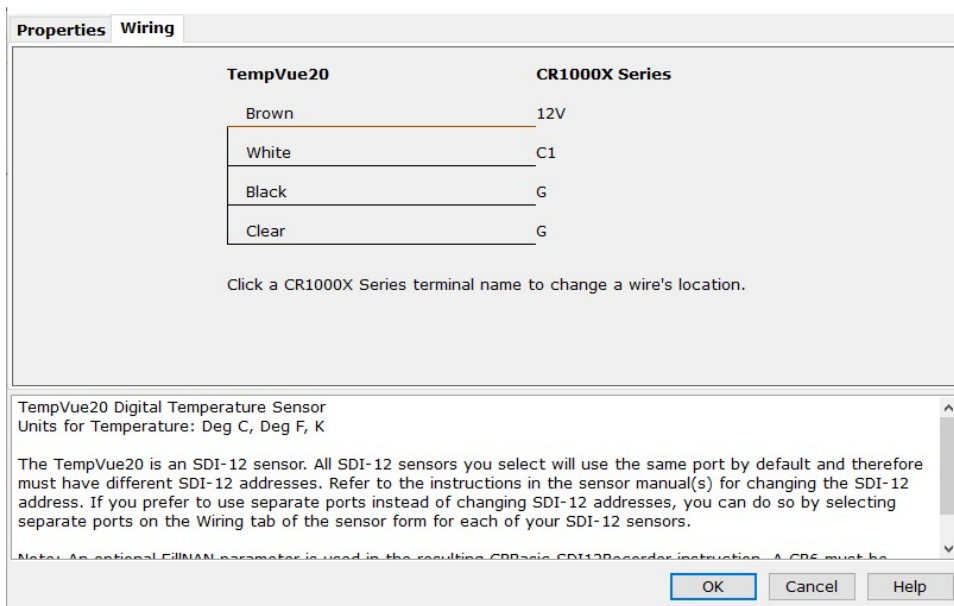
Properties Wiring

| TempVue20 | CR1000X Series |
|---|---|
| Brown | 12V |
| White | C1 |
| Black | G |
| Clear | G |

Click a CR1000X Series terminal name to change a wire's location.

TempVue20 Digital Temperature Sensor
Units for Temperature: Deg C, Deg F, K

The TempVue20 is an SDI-12 sensor. All SDI-12 sensors you select will use the same port by default and therefore must have different SDI-12 addresses. Refer to the instructions in the sensor manual(s) for changing the SDI-12 address. If you prefer to use separate ports instead of changing SDI-12 addresses, you can do so by selecting separate ports on the Wiring tab of the sensor form for each of your SDI-12 sensors.

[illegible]

OK Cancel Help